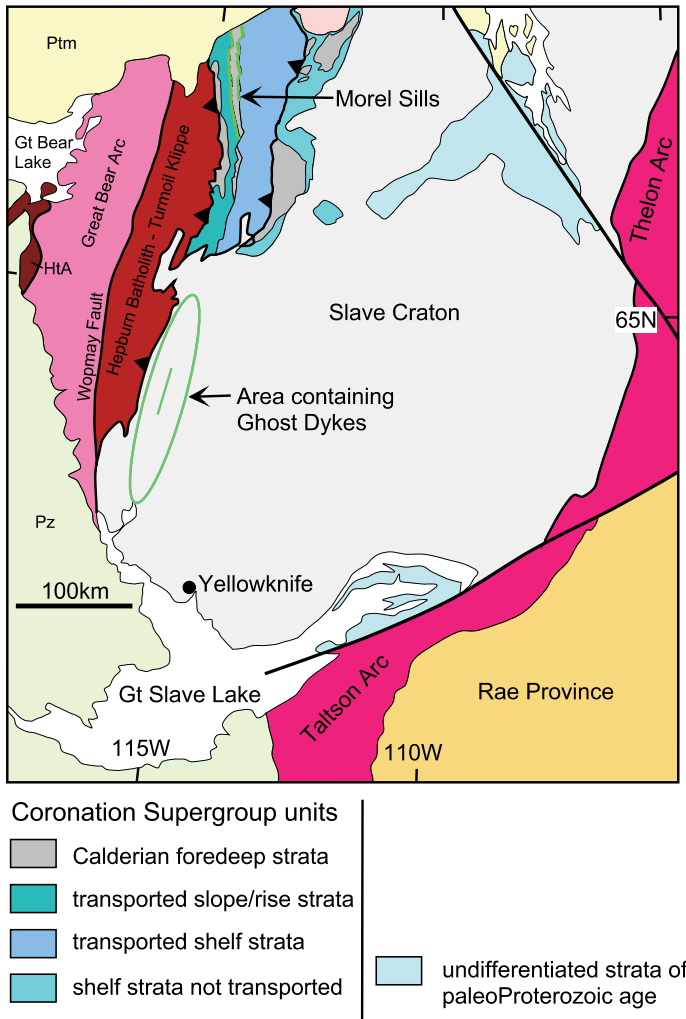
Ptm

Gt Bear Lake

Great Bear Arc

HtA

Wopmay Fault

Hepburn Batholith - Turmoil Klippe

Morel Sills

Thelon Arc

Slave Craton

65N

Area containing Ghost Dykes

Pz

100km

Yellowknife

Gt Slave Lake

115W

Taltson Arc

110W

Rae Province

Coronation Supergroup units

Calderian foredeep strata

transported slope/rise strata

transported shelf strata

shelf strata not transported

undifferentiated strata of paleoProterozoic age